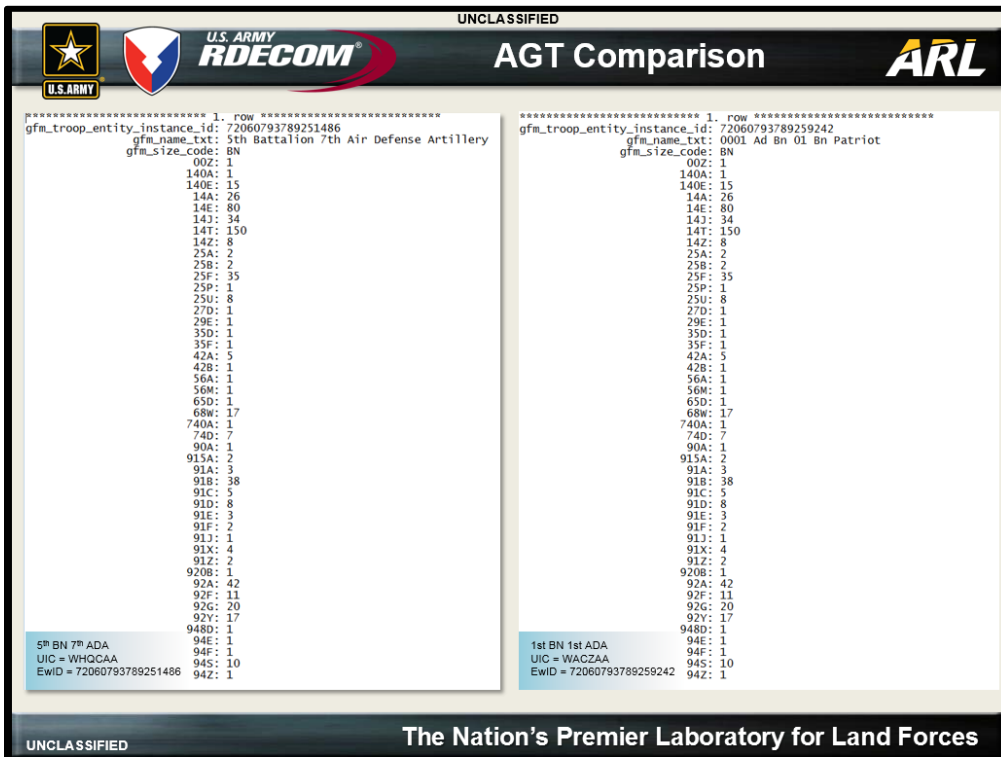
UNCLASSIFIED

U.S. ARMY

U.S. ARMY RDECOM®

AGT Comparison

ARL

************************** 1. row **************************
gfm_troop_entity_instance_id: 72060793789251486
gfm_name_txt: 5th Battalion 7th Air Defense Artillery
gfm_size_code: BN
00Z: 1
140A: 1
140E: 15
14A: 26
14E: 80
14J: 34
14T: 150
14Z: 8
25A: 2
25B: 2
25F: 35
25P: 1
25U: 8
27D: 1
29E: 1
35D: 1
35F: 1
42A: 5
42B: 1
56A: 1
56M: 1
65D: 1
68W: 17
740A: 1
74D: 7
90A: 1
915A: 2
91A: 3
91B: 38
91C: 5
91D: 8
91E: 3
91F: 2
91J: 1
91X: 4
91Z: 2
920B: 1
92A: 42
92F: 11
92G: 20
92Y: 17
948D: 1
94E: 1
94F: 1
94S: 10
94Z: 1

5th BN 7th ADA
UIC = WHQCAA
EwID = 72060793789251486

************************** 1. row **************************
gfm_troop_entity_instance_id: 72060793789259242
gfm_name_txt: 0001 Ad Bn 01 Bn Patriot
gfm_size_code: BN
00Z: 1
140A: 1
140E: 15
14A: 26
14E: 80
14J: 34
14T: 150
14Z: 8
25A: 2
25B: 2
25F: 35
25P: 1
25U: 8
27D: 1
29E: 1
35D: 1
35F: 1
42A: 5
42B: 1
56A: 1
56M: 1
65D: 1
68W: 17
740A: 1
74D: 7
90A: 1
915A: 2
91A: 3
91B: 38
91C: 5
91D: 8
91E: 3
91F: 2
91J: 1
91X: 4
91Z: 2
920B: 1
92A: 42
92F: 11
92G: 20
92Y: 17
948D: 1
94E: 1
94F: 1
94S: 10
94Z: 1

1st BN 1st ADA
UIC = WACZAA
EwID = 72060793789259242

UNCLASSIFIED

The Nation's Premier Laboratory for Land Forces